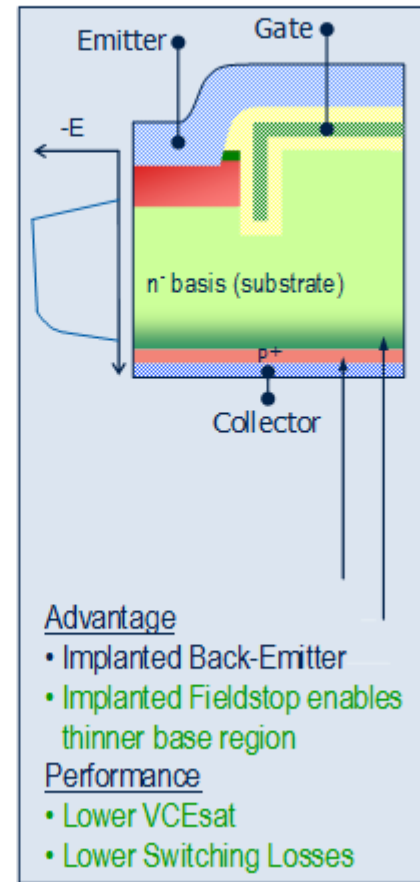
Emitter

Gate

-E

$n^-$ basis (substrate)

p+

Collector

Advantage

• Implanted Back-Emitter

• Implanted Fieldstop enables thinner base region

Performance

• Lower VCEsat

• Lower Switching Losses